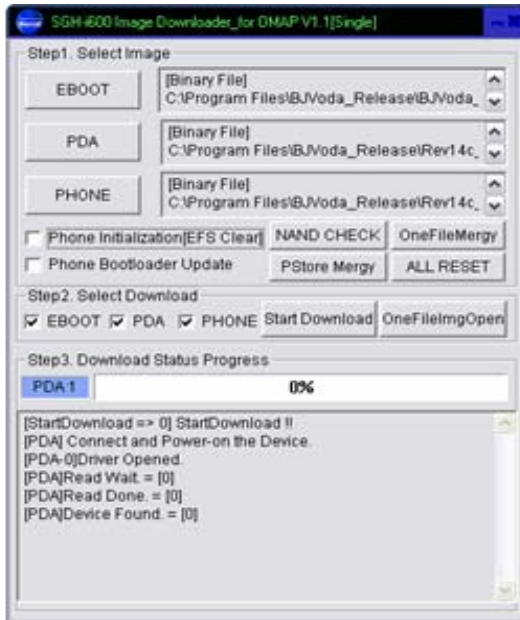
SGH-i600 Image Downloader_for OMAP V1.1[Single]

Step1. Select Image

EBOOT
[Binary File]
C:\Program Files\BJVoda_Release\BJVoda_

PDA
[Binary File]
C:\Program Files\BJVoda_Release\Rev14c_

PHONE
[Binary File]
C:\Program Files\BJVoda_Release\Rev14c_

Phone Initialization[EFS Clear]
NAND CHECK
OneFileMergy
Phone Bootloader Update
PStore Mergy
ALL RESET

Step2. Select Download
EBOOT PDA PHONE
Start Download
OneFileImgOpen

Step3. Download Status Progress
PDA 1
0%

[StartDownload => 0] StartDownload !!
[PDA] Connect and Power-on the Device.
[PDA-0]Driver Opened.
[PDA]Read Wait. = [0]
[PDA]Read Done. = [0]
[PDA]Device Found. = [0]